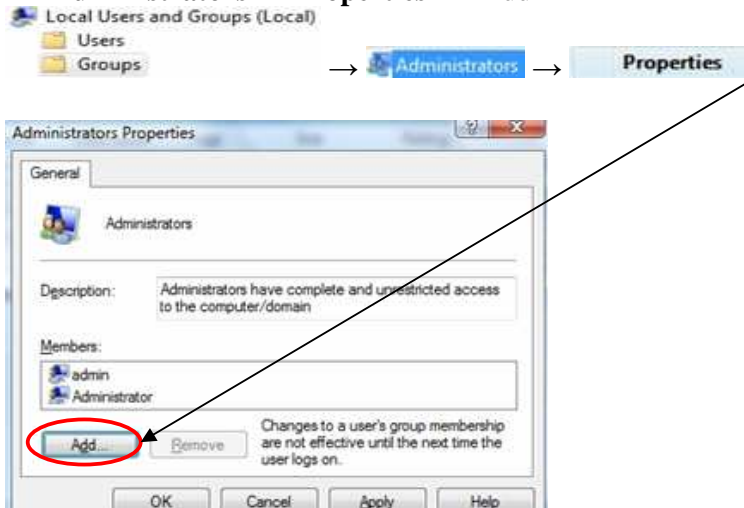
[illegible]
Local Users and Groups (Local)
Users
Groups
→ Administrators → Properties

Administrators Properties
?
X
General
Administrators
Description: Administrators have complete and unrestricted access to the computer/domain
Members:
admin
Administrator
Add...
Remove
Changes to a user's group membership are not effective until the next time the user logs on.
OK
Cancel
Apply
Help